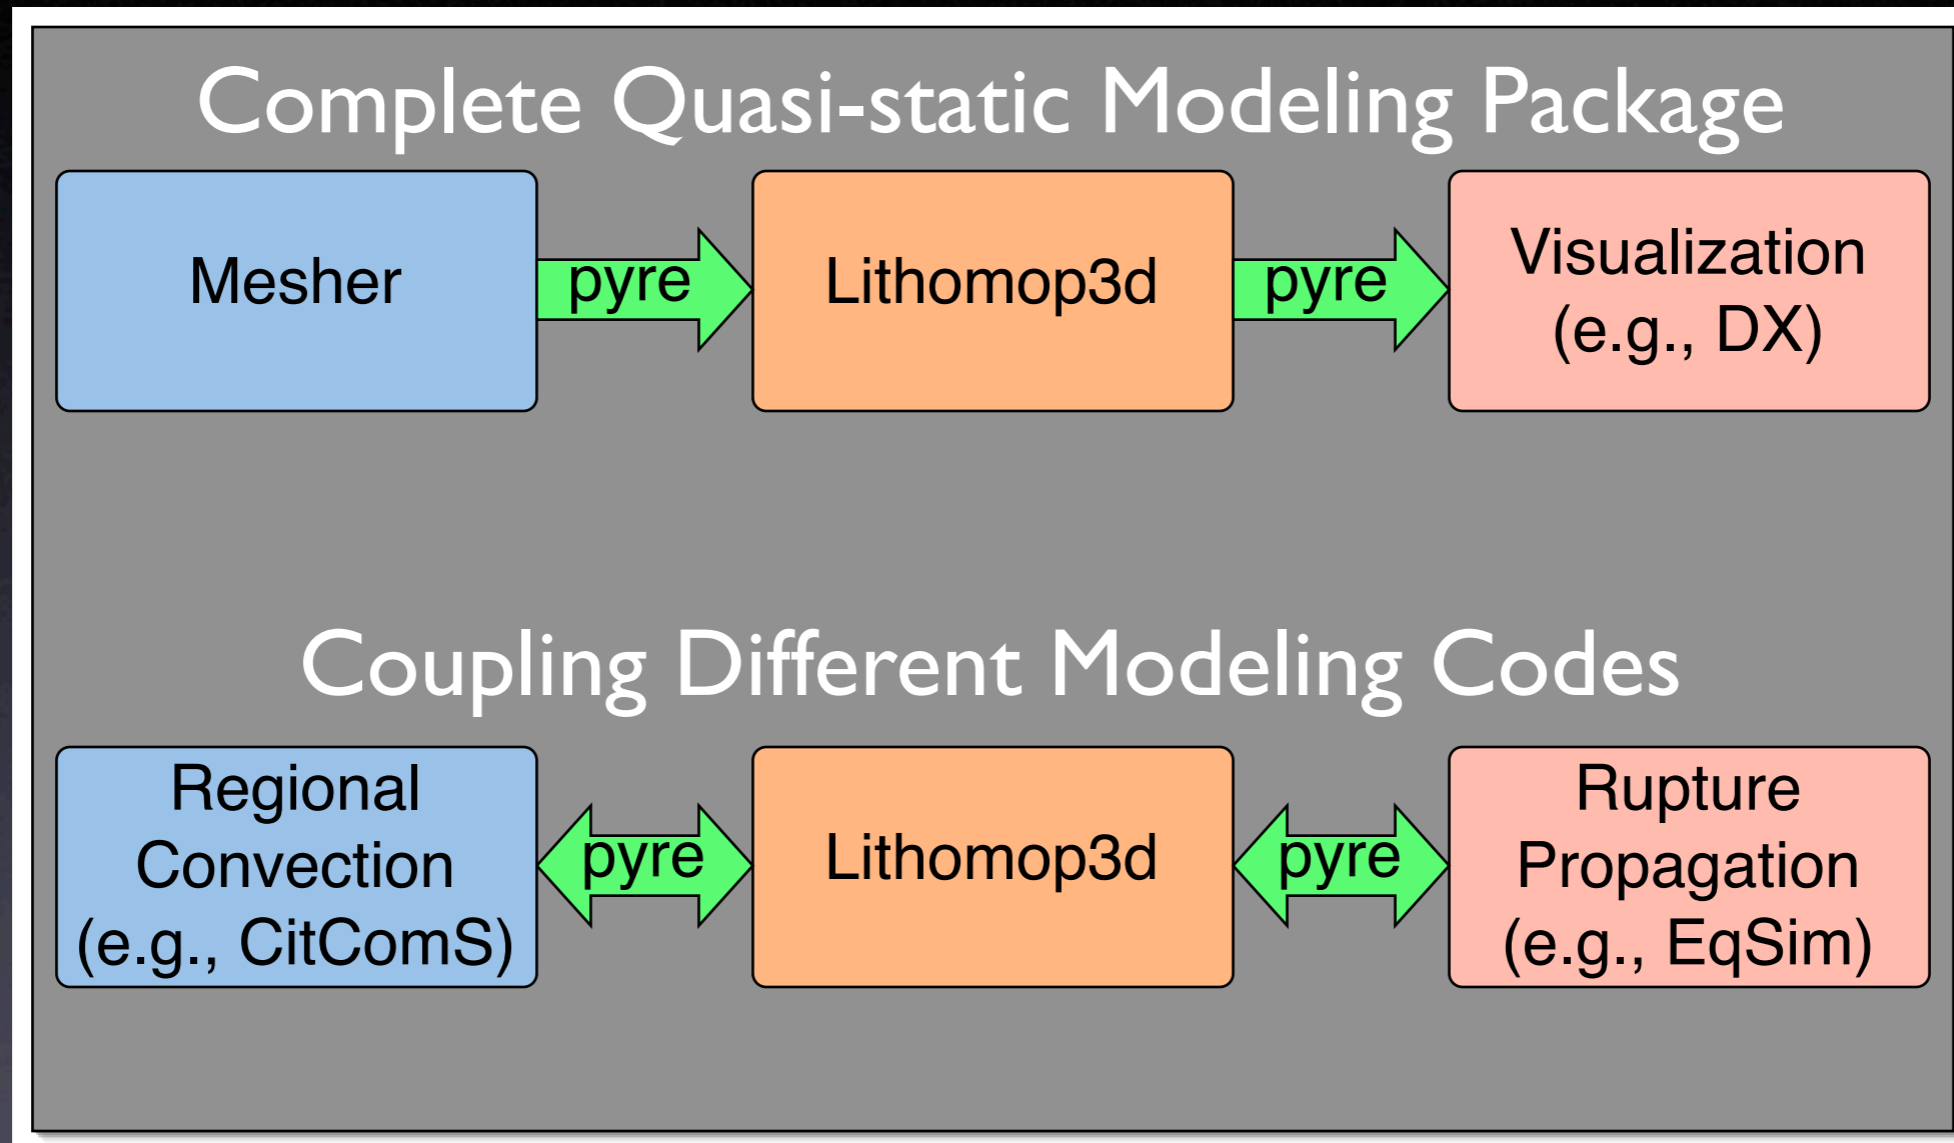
Complete Quasi-static Modeling Package

Mesher

pyre

Lithomop3d

pyre

Visualization (e.g., DX)

Coupling Different Modeling Codes

Regional Convection (e.g., CitComS)

pyre

Lithomop3d

pyre

Rupture Propagation (e.g., EqSim)